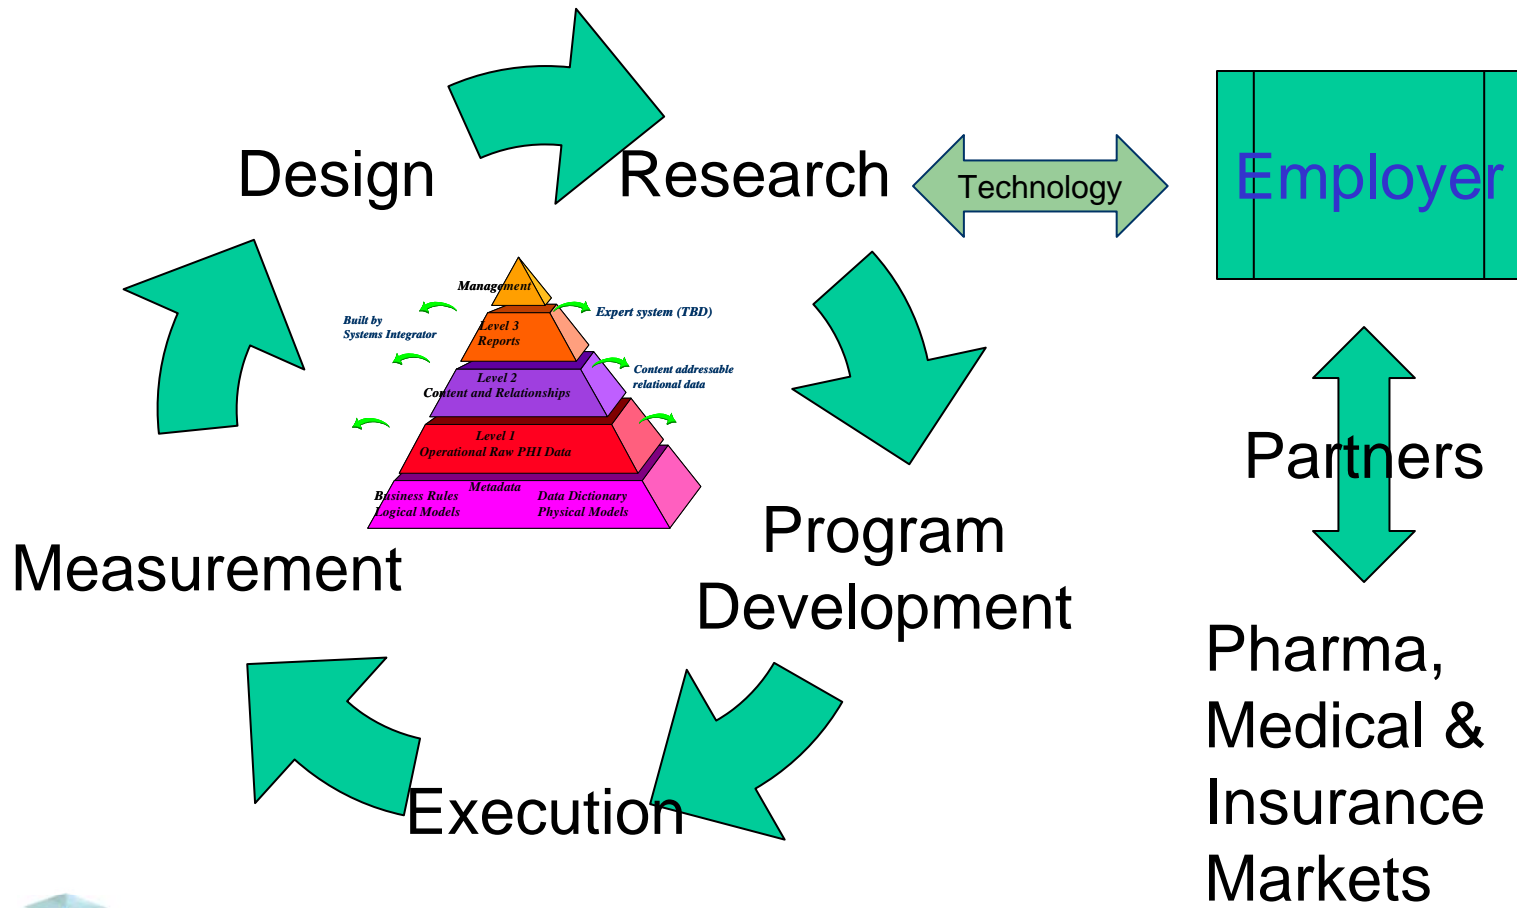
Design

Research

Technology

Employer

Management

Built by Systems Integrator

Expert system (TBD)

Level 3 Reports

Level 2 Content and Relationships

Content addressable relational data

Level 1 Operational Raw PHI Data

Metadata

Business Rules Logical Models

Data Dictionary Physical Models

Partners

Measurement

Program Development

Pharma, Medical & Insurance Markets

Execution